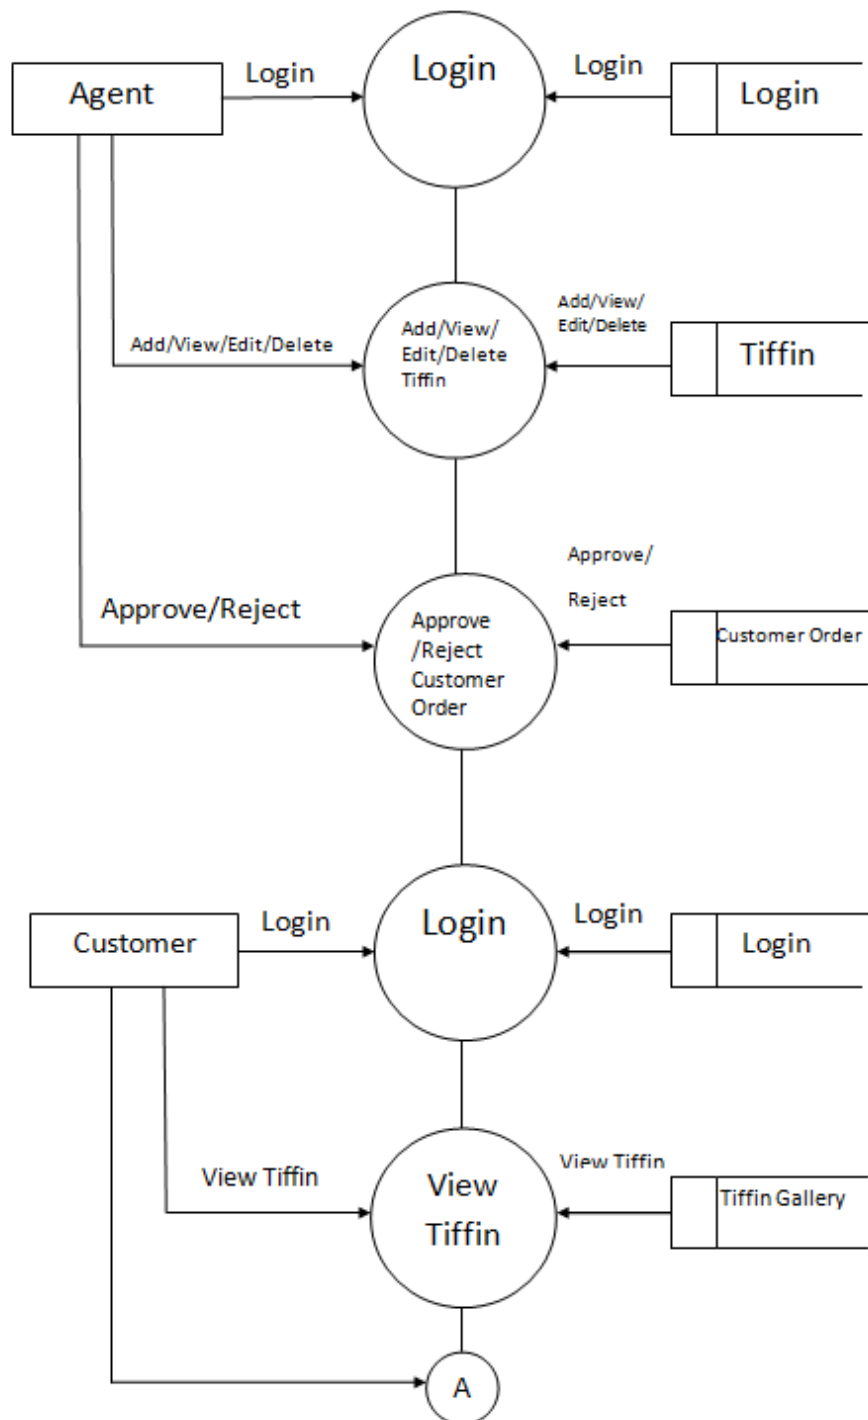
Agent
Login
Login
Login
Login

Add/View/Edit/Delete
Add/View/Edit/Delete Tiffin
Add/View/Edit/Delete
Tiffin

Approve/Reject
Approve /Reject Customer Order
Approve/ Reject
Customer Order

Customer
Login
Login
Login
Login

View Tiffin
View Tiffin
View Tiffin
Tiffin Gallery

A